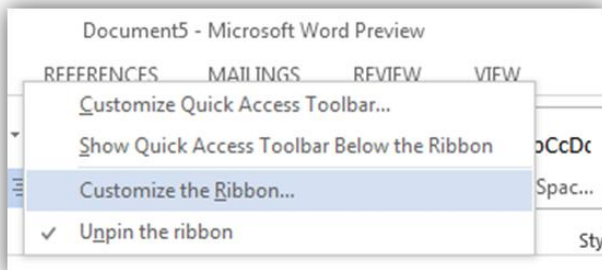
Document5 - Microsoft Word Preview

REFERENCES MAILINGS REVIEW VIEW

Customize Quick Access Toolbar...

Show Quick Access Toolbar Below the Ribbon

Customize the Ribbon...

Unpin the ribbon

bCcDc

Spac...

Sty